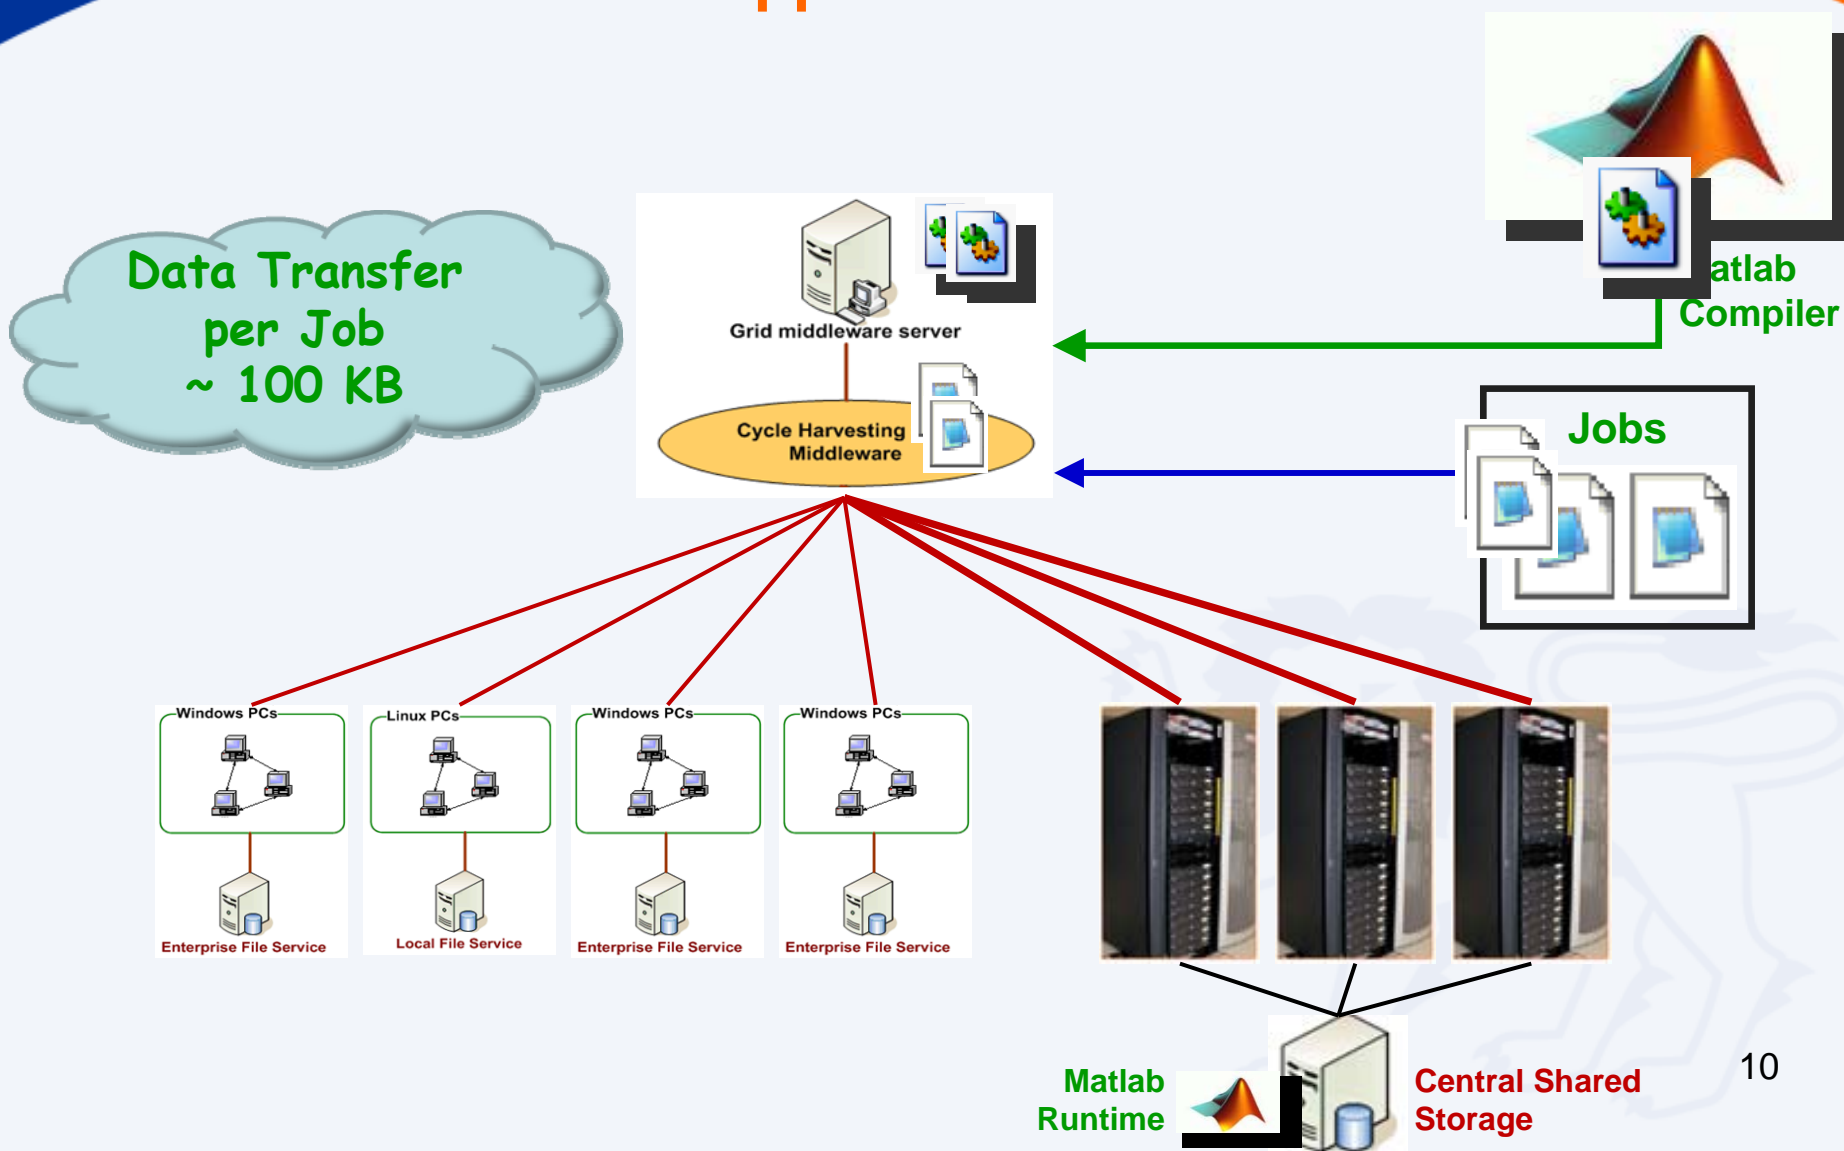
Data Transfer per Job ~ 100 KB

Grid middleware server

Cycle Harvesting Middleware

atlab Compiler

Jobs

Windows PCs

Enterprise File Service

Linux PCs

Local File Service

Windows PCs

Enterprise File Service

Windows PCs

Enterprise File Service

Matlab Runtime

Central Shared Storage

10